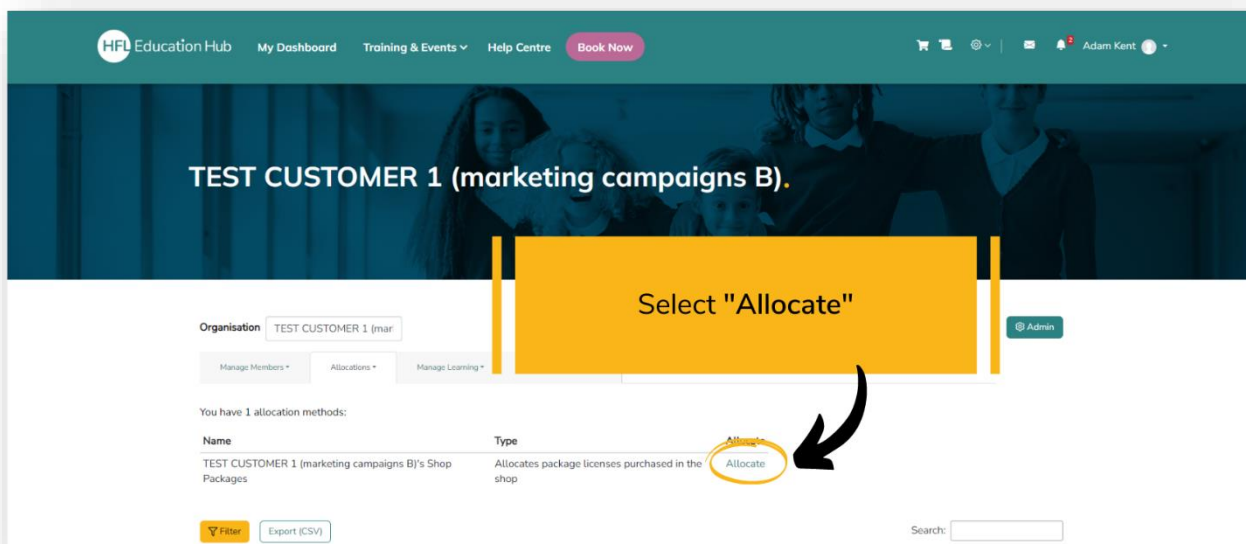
HFL Education Hub My Dashboard Training & Events Help Centre Book Now

2 Adam Kent

TEST CUSTOMER 1 (marketing campaigns B).

Select "Allocate"

Organisation TEST CUSTOMER 1 (mar

Admin

Manage Members Allocations Manage Learning

You have 1 allocation methods:

| Name | Type | Allocate |
|---|---|---|
| TEST CUSTOMER 1 (marketing campaigns B)'s Shop Packages | Allocates package licenses purchased in the shop | Allocate |

Filter Export (CSV)

Search: